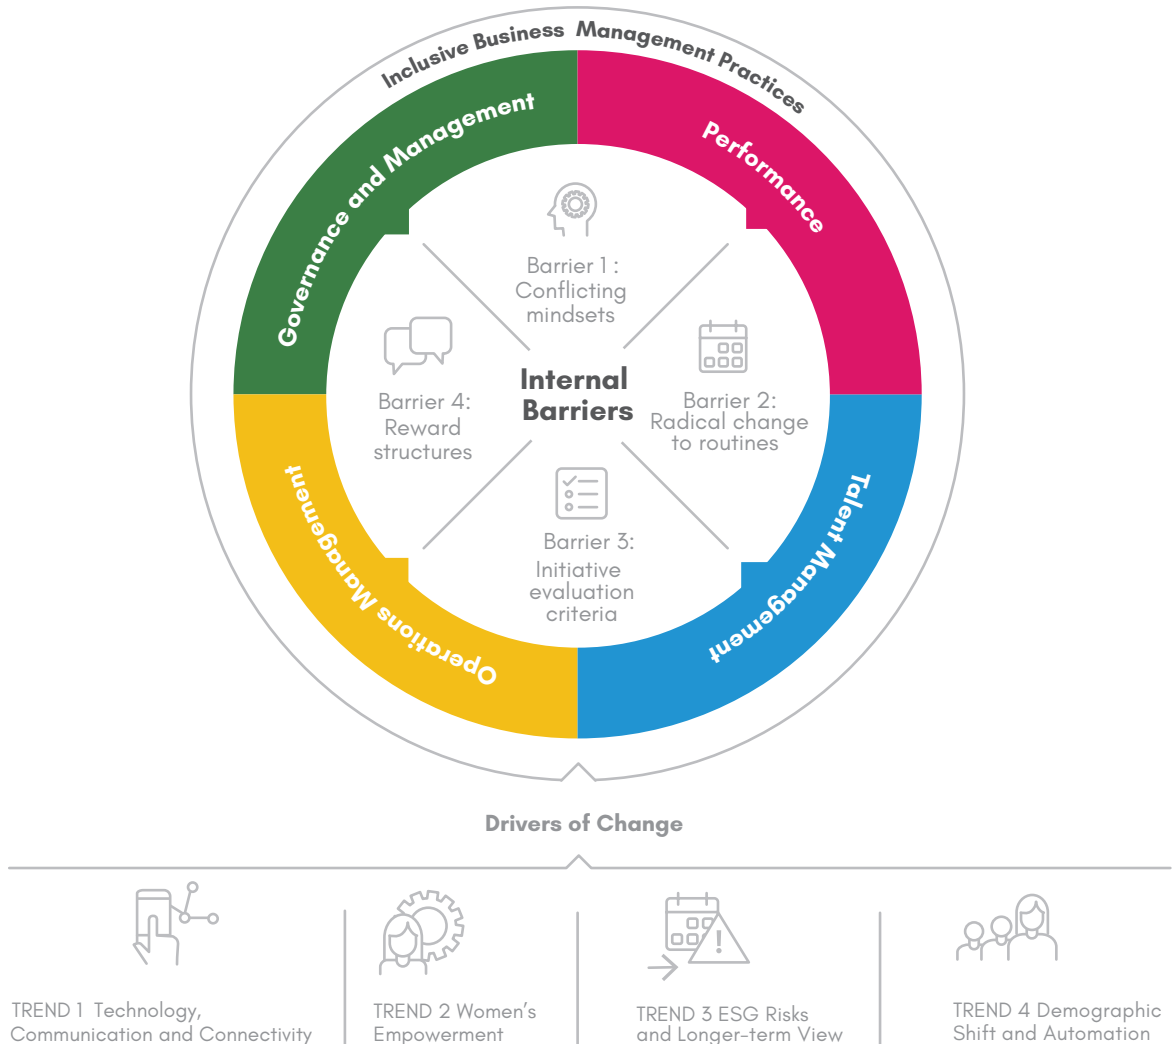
Inclusive Business Management Practices

Governance and Management

Performance

Talent Management

Operations Management

Barrier 1 : Conflicting mindsets

Barrier 4: Reward structures

Internal Barriers

Barrier 2: Radical change to routines

Barrier 3: Initiative evaluation criteria

Drivers of Change

TREND 1 Technology, Communication and Connectivity

TREND 2 Women's Empowerment

TREND 3 ESG Risks and Longer-term View

TREND 4 Demographic Shift and Automation